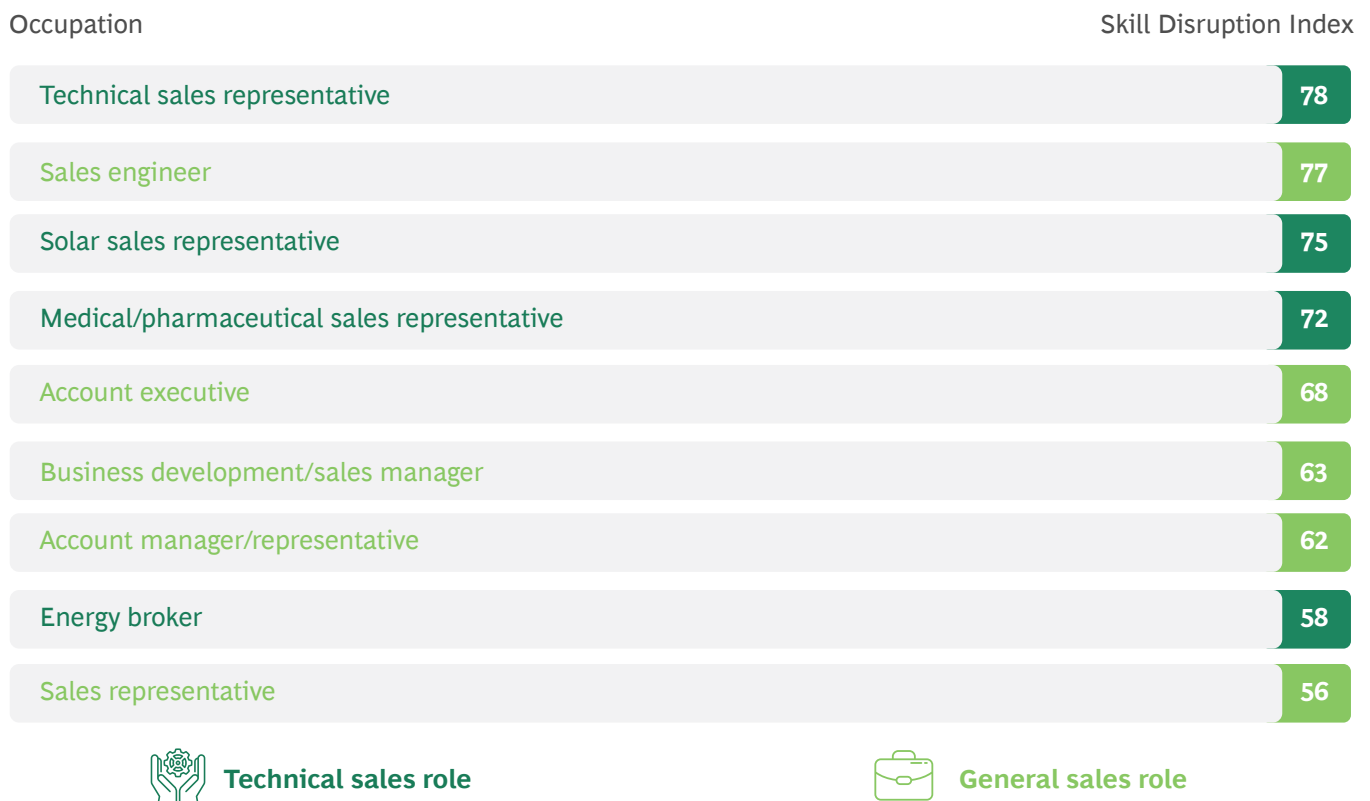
| Occupation | Skill Disruption Index |
|---|---|
| Technical sales representative | 78 |
| Sales engineer | 77 |
| Solar sales representative | 75 |
| Medical/pharmaceutical sales representative | 72 |
| Account executive | 68 |
| Business development/sales manager | 63 |
| Account manager/representative | 62 |
| Energy broker | 58 |
| Sales representative | 56 |

Technical sales role

General sales role